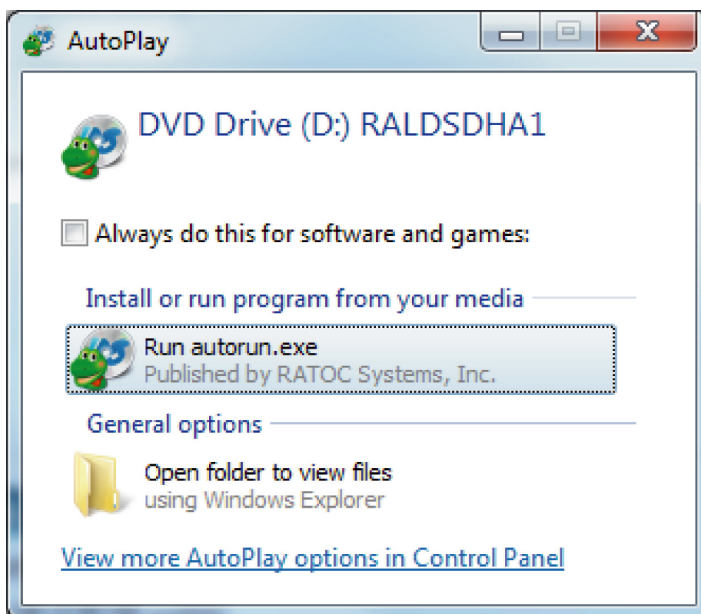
AutoPlay

DVD Drive (D:) RALDSDHA1

Always do this for software and games:

Install or run program from your media

Run autorun.exe
Published by RATOC Systems, Inc.

General options

Open folder to view files
using Windows Explorer

View more AutoPlay options in Control Panel